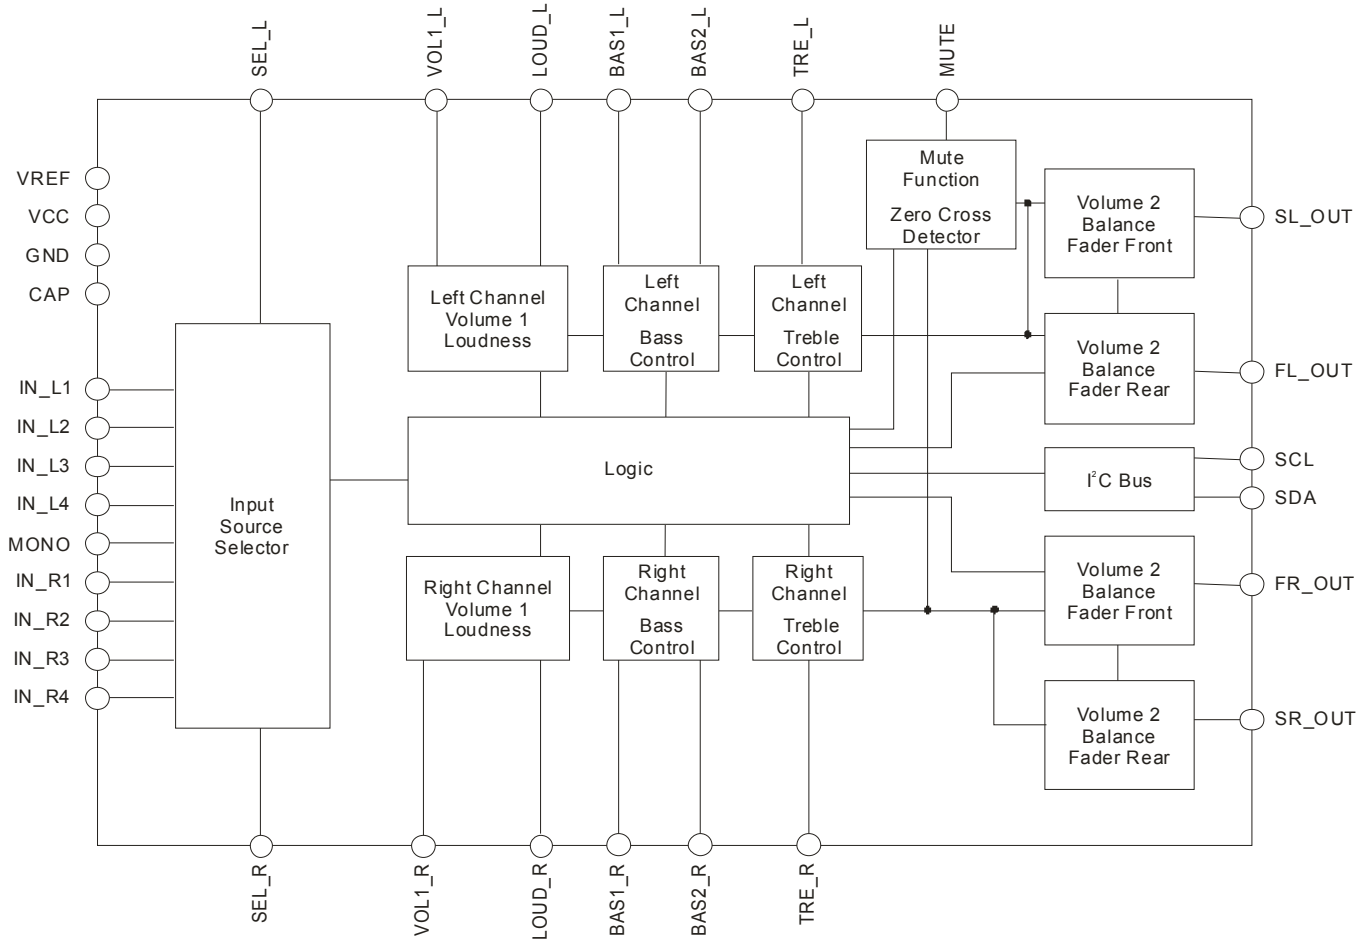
SEL_L
VOL1_L
LOUD_L
BAS1_L
BAS2_L
TRE_L
MUTE

VREF
VCC
GND
CAP
IN_L1
IN_L2
IN_L3
IN_L4
MONO
IN_R1
IN_R2
IN_R3
IN_R4

Mute Function

Zero Cross Detector

Volume 2 Balance Fader Front

SL_OUT

Left Channel Volume 1 Loudness

Left Channel Bass Control

Left Channel Treble Control

Volume 2 Balance Fader Rear

FL_OUT

Input Source Selector

Logic

$I^2C$ Bus

SCL
SDA

Right Channel Volume 1 Loudness

Right Channel Bass Control

Right Channel Treble Control

Volume 2 Balance Fader Front

FR_OUT

Volume 2 Balance Fader Rear

SR_OUT

SEL_R
VOL1_R
LOUD_R
BAS1_R
BAS2_R
TRE_R